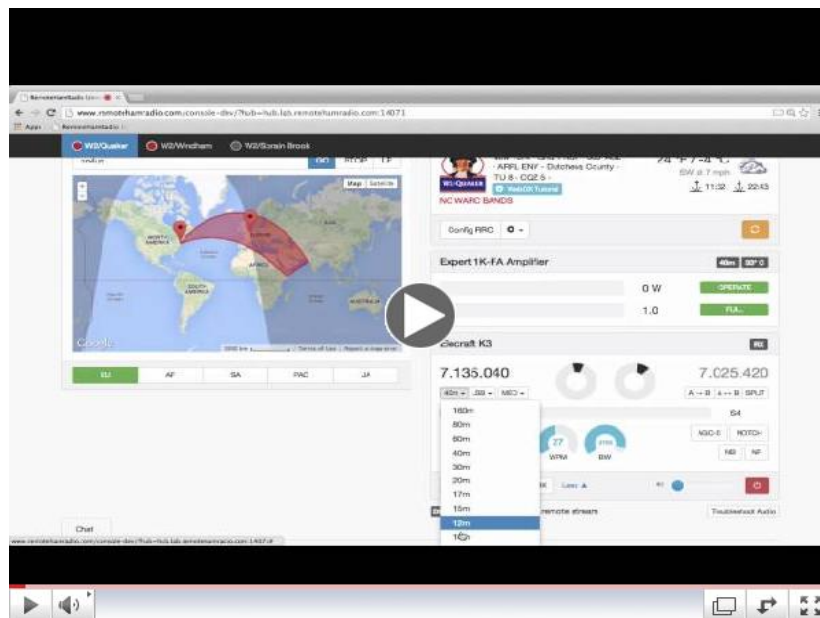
www.remotehamradio.com/console-dev/?hub=hub.lab.remotehamradio.com:14071

W2/Quaker
W2/Windham
W2/Sorain Brook

GO
STOP

Map
Satellite

NORTH AMERICA
AFRICA
SOUTH AMERICA
AUSTRALIA

Google

EU
AF
SA
PAC
JA

Chat

ARRL ENY - Dutchess County - TU 8 - CQZ 5
W2-QUAKER
WebSDR Tutorial
NC WARC BANDS

SW @ 7 mph
11:32
22:43

Config RRC

Expert 1K-FA Amplifier
40m
0 W
OPERATE
1.0
FUL

Elecraft K3
RX
7.135.040
7.025.420
40m
A→B
A↔B
SPLIT
160m
80m
60m
40m
30m
20m
17m
15m
12m
S4
27
WPM
BW
NB
NF
NOTCH
remote stream
Troubleshoot Audio

www.remotehamradio.com/console-dev/?hub=hub.lab.remotehamradio.com:14071